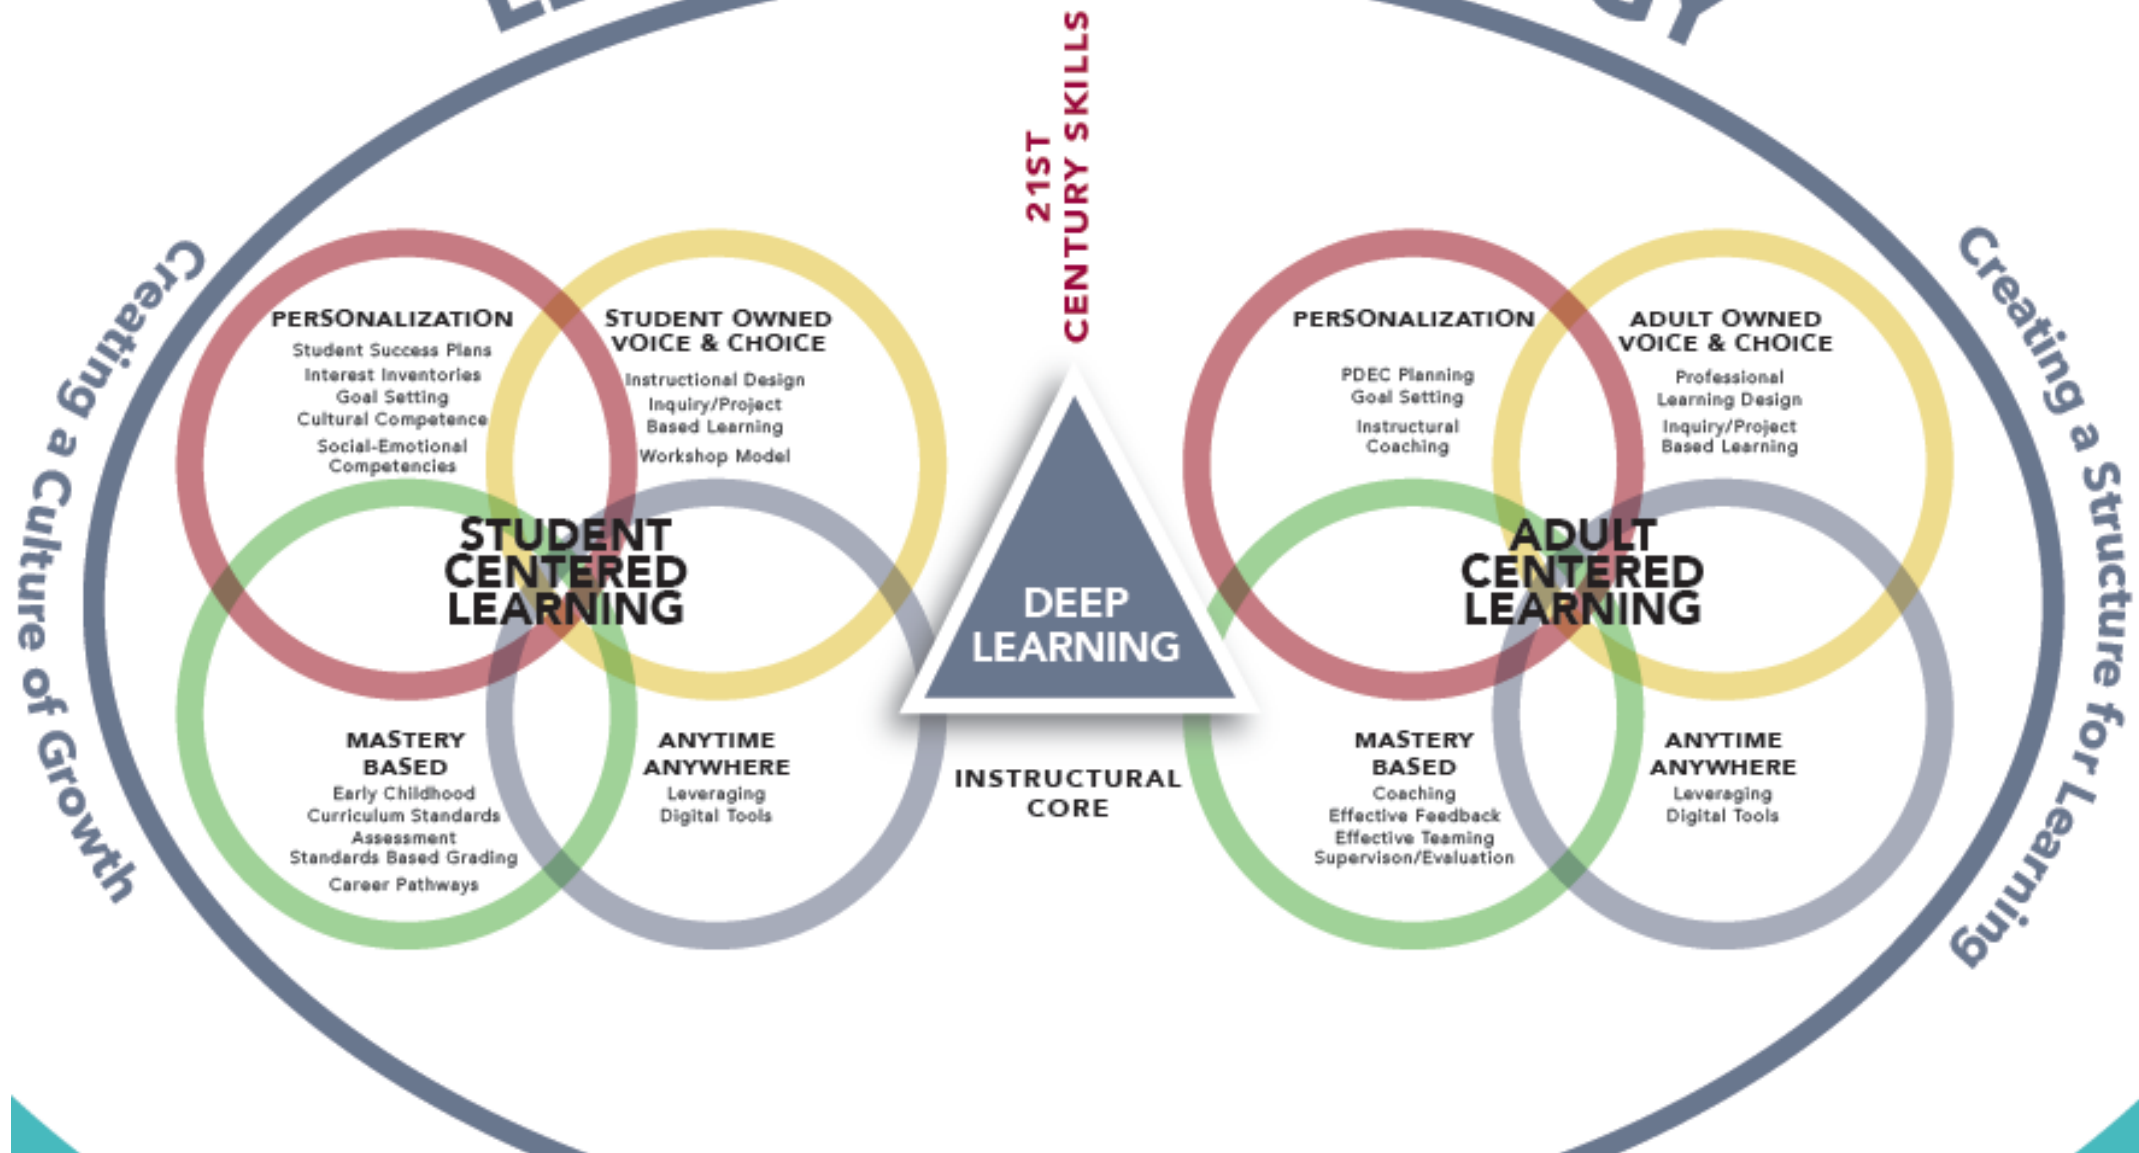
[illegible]

Creating a Culture of Growth

21ST CENTURY SKILLS

Creating a Structure for Learning

PERSONALIZATION
Student Success Plans
Interest Inventories
Goal Setting
Cultural Competence
Social-Emotional Competencies

STUDENT OWNED VOICE & CHOICE
Instructional Design
Inquiry/Project Based Learning
Workshop Model

STUDENT CENTERED LEARNING

MASTERY BASED
Early Childhood
Curriculum Standards
Assessment
Standards Based Grading
Career Pathways

ANYTIME ANYWHERE
Leveraging Digital Tools

DEEP LEARNING

INSTRUCTIONAL CORE

PERSONALIZATION
PDEC Planning
Goal Setting
Instructural Coaching

ADULT OWNED VOICE & CHOICE
Professional Learning Design
Inquiry/Project Based Learning

ADULT CENTERED LEARNING

MASTERY BASED
Coaching
Effective Feedback
Effective Teaming
Supervison/Evaluation

ANYTIME ANYWHERE
Leveraging Digital Tools